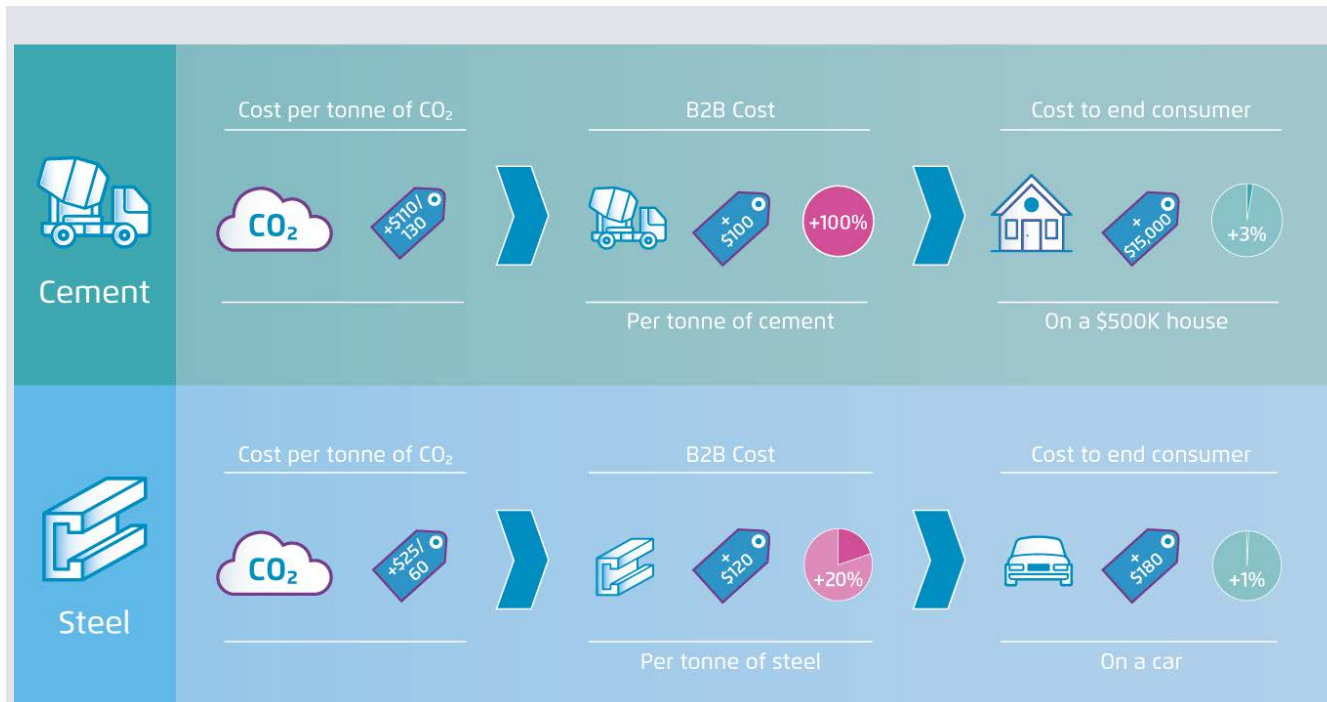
Cement

Cost per tonne of $CO_2$

$CO_2$

+\$110/130

B2B Cost

+\$100

+100%

Per tonne of cement

Cost to end consumer

+\$15,000

+3%

On a \$500K house

Steel

Cost per tonne of $CO_2$

$CO_2$

+\$25/60

B2B Cost

+\$120

+20%

Per tonne of steel

Cost to end consumer

+\$180

+1%

On a car